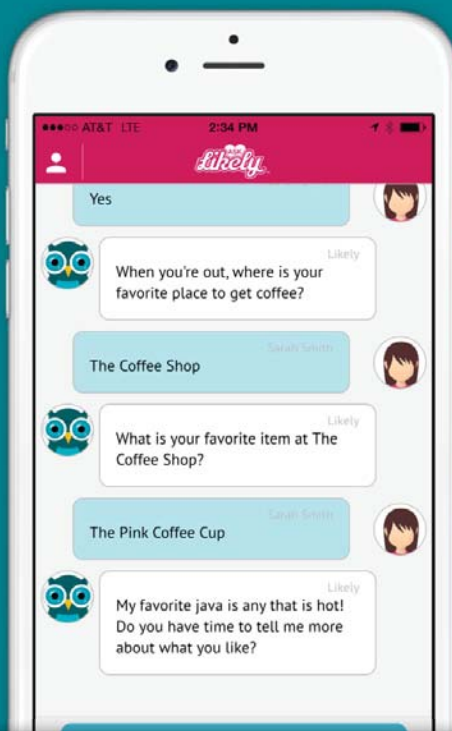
●●●○○ AT&T LTE 2:34 PM

Likely

Yes

Likely
When you're out, where is your favorite place to get coffee?

Sarah Smith
The Coffee Shop

Likely
What is your favorite item at The Coffee Shop?

Sarah Smith
The Pink Coffee Cup

Likely
My favorite java is any that is hot! Do you have time to tell me more about what you like?